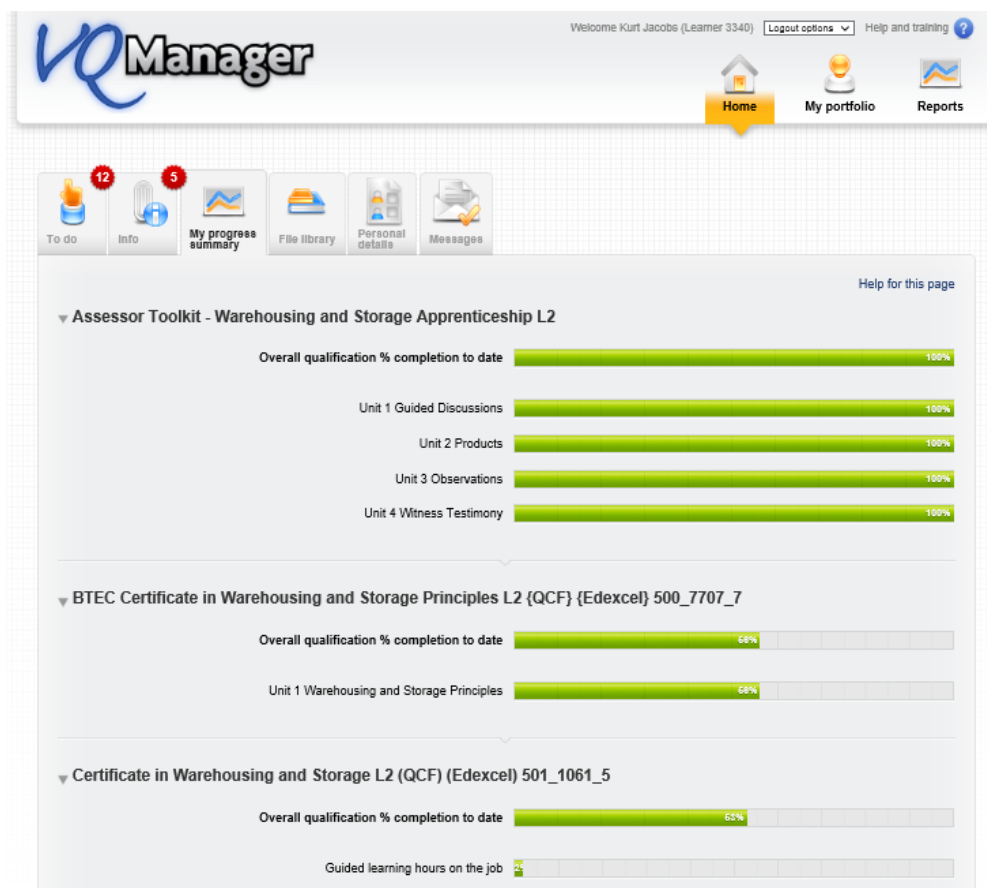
VQManager

Welcome Kurt Jacobs (Learner 3340) Logout options Help and training ?

Home My portfolio Reports

12 To do
5 Info
My progress summary
File library
Personal details
Messages

Help for this page

Assessor Toolkit - Warehousing and Storage Apprenticeship L2

Overall qualification % completion to date 100%

Unit 1 Guided Discussions 100%

Unit 2 Products 100%

Unit 3 Observations 100%

Unit 4 Witness Testimony 100%

BTEC Certificate in Warehousing and Storage Principles L2 {QCF} {Edexcel} 500_7707_7

Overall qualification % completion to date 68%

Unit 1 Warehousing and Storage Principles 68%

Certificate in Warehousing and Storage L2 (QCF) (Edexcel) 501_1061_5

Overall qualification % completion to date 63%

Guided learning hours on the job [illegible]